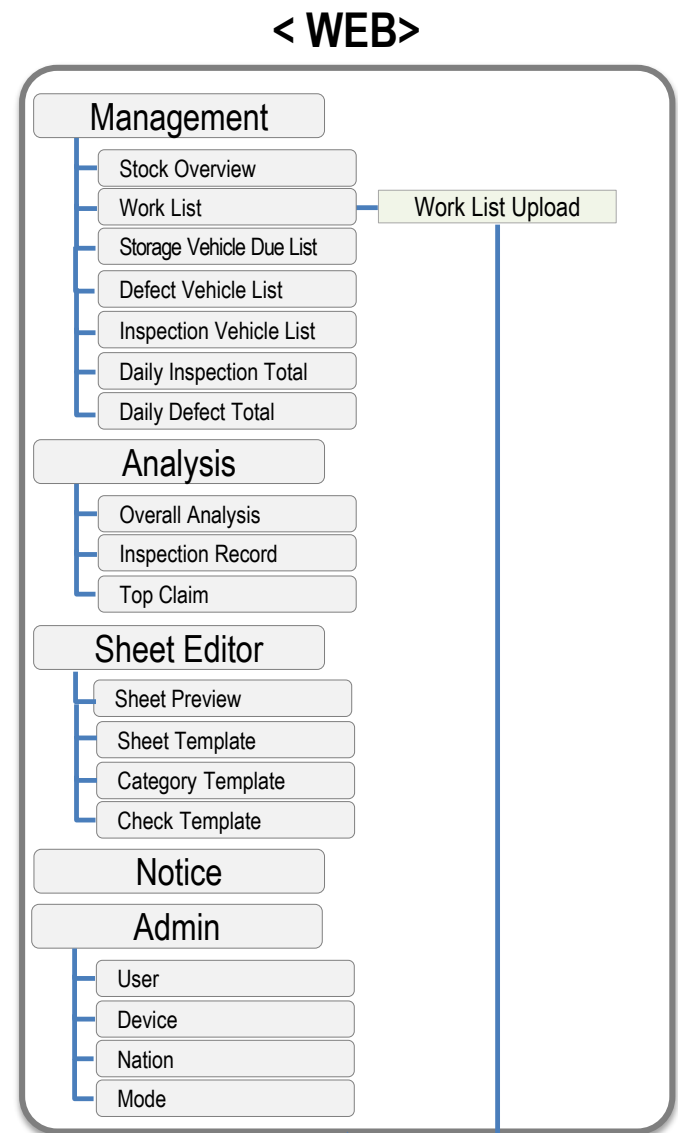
< WEB>

Management

Stock Overview

Work List

Work List Upload

Storage Vehicle Due List

Defect Vehicle List

Inspection Vehicle List

Daily Inspection Total

Daily Defect Total

Analysis

Overall Analysis

Inspection Record

Top Claim

Sheet Editor

Sheet Preview

Sheet Template

Category Template

Check Template

Notice

Admin

User

Device

Nation

Mode